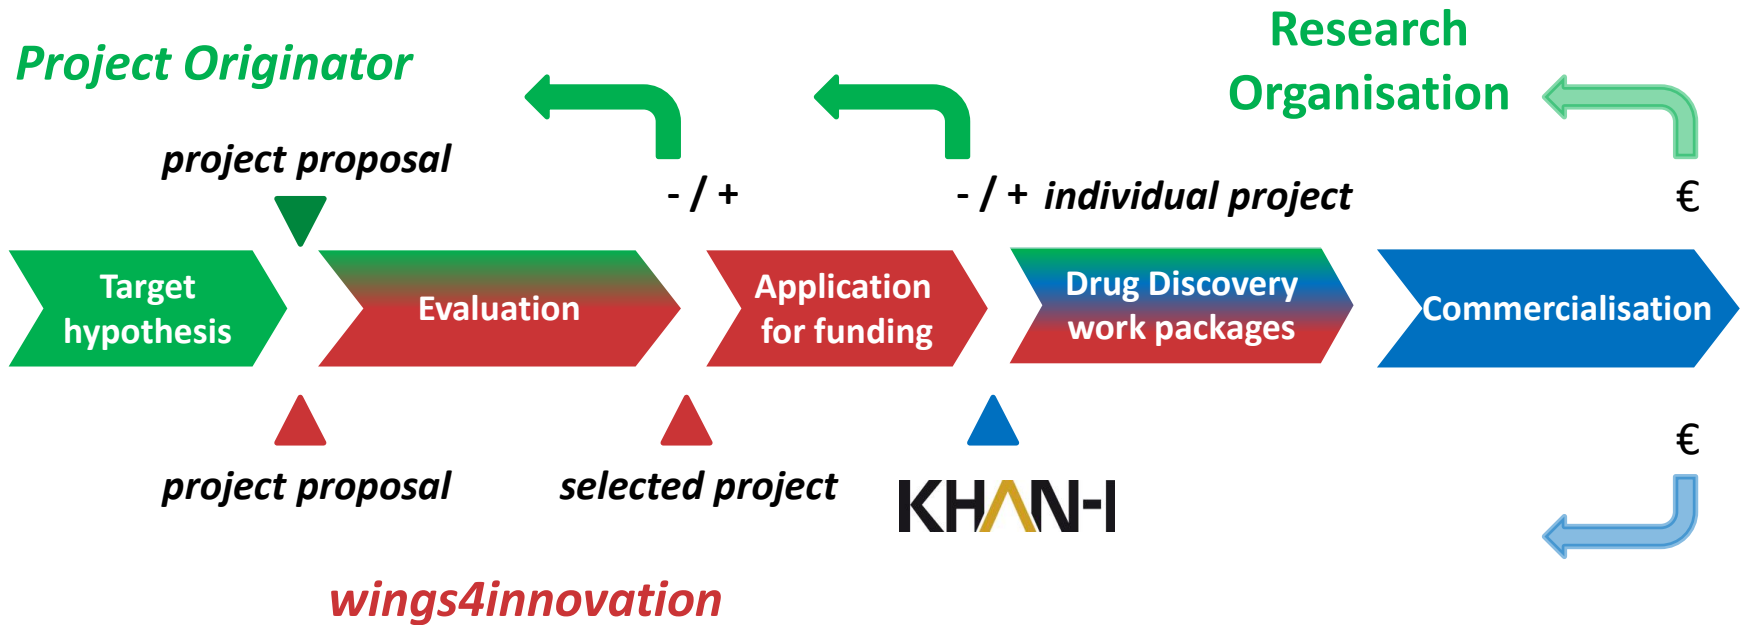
Project Originator

Research Organisation

project proposal

- / +

- / + individual project

€

Target hypothesis

Evaluation

Application for funding

Drug Discovery work packages

Commercialisation

project proposal

selected project

KHAN-I

€

wings4innovation